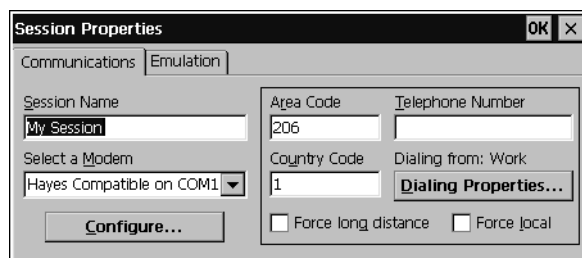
Session Properties OK ×

Communications Emulation

Session Name
My Session

Select a Modem
Hayes Compatible on COM1

Configure...

Area Code
206

Telephone Number

Country Code
1

Dialing from: Work

Dialing Properties...

Force long distance

Force local